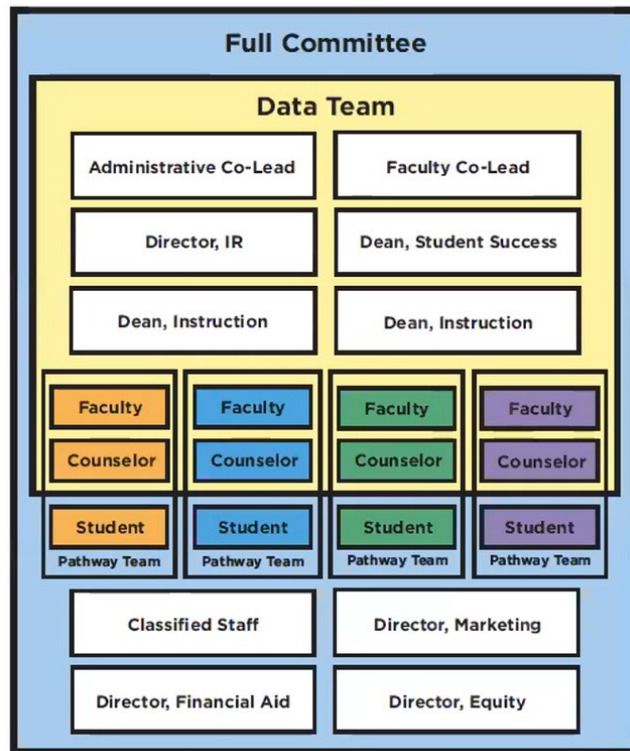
Full Committee

Data Team

Administrative Co-Lead

Faculty Co-Lead

Director, IR

Dean, Student Success

Dean, Instruction

Dean, Instruction

Faculty

Counselor

Student

Pathway Team

Faculty

Counselor

Student

Pathway Team

Faculty

Counselor

Student

Pathway Team

Faculty

Counselor

Student

Pathway Team

Classified Staff

Director, Marketing

Director, Financial Aid

Director, Equity